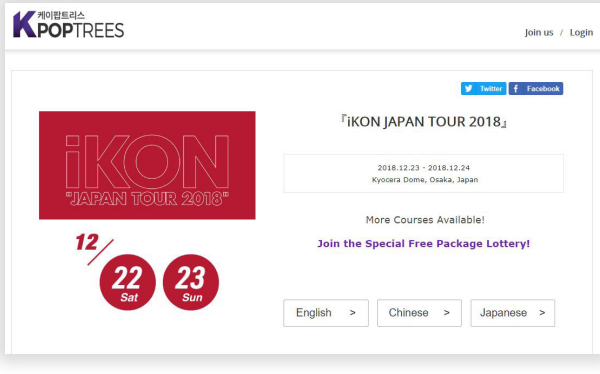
케이팝트리스
KPOPTREES

Join us / Login

Twitter Facebook

iKON
"JAPAN TOUR 2018"

12/
22 Sat
23 Sun

『iKON JAPAN TOUR 2018』

2018.12.23 - 2018.12.24
Kyocera Dome, Osaka, Japan

More Courses Available!

Join the Special Free Package Lottery!

English >
Chinese >
Japanese >